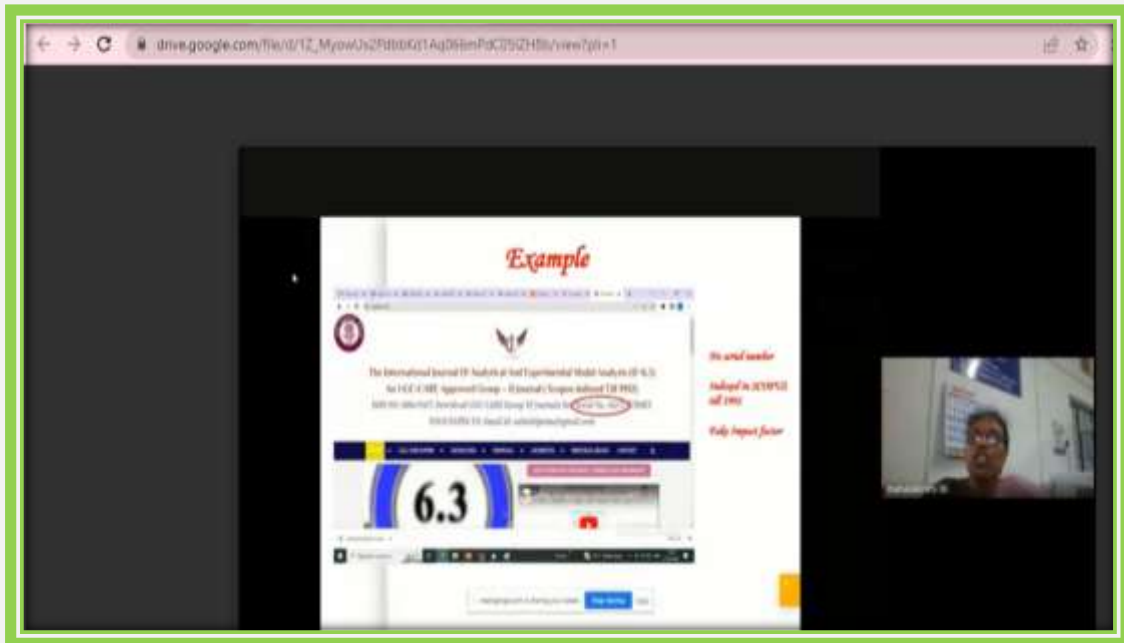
drive.google.com/file/d/1Z_MyowUs2RdbbKd1Aq06bmPdC05iZHBb/view?pli=1

Example

The International Journal Of Analytical And Experimental Modal Analysis (IF 6.3)

An UGC-CARE Approved Group – II Journal (Scopus Indexed Till 1993)

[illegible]

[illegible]

6.3

No serial number

Indexed in SCOPUS till 1993

Fake Impact factor

Stop sharing

Hide